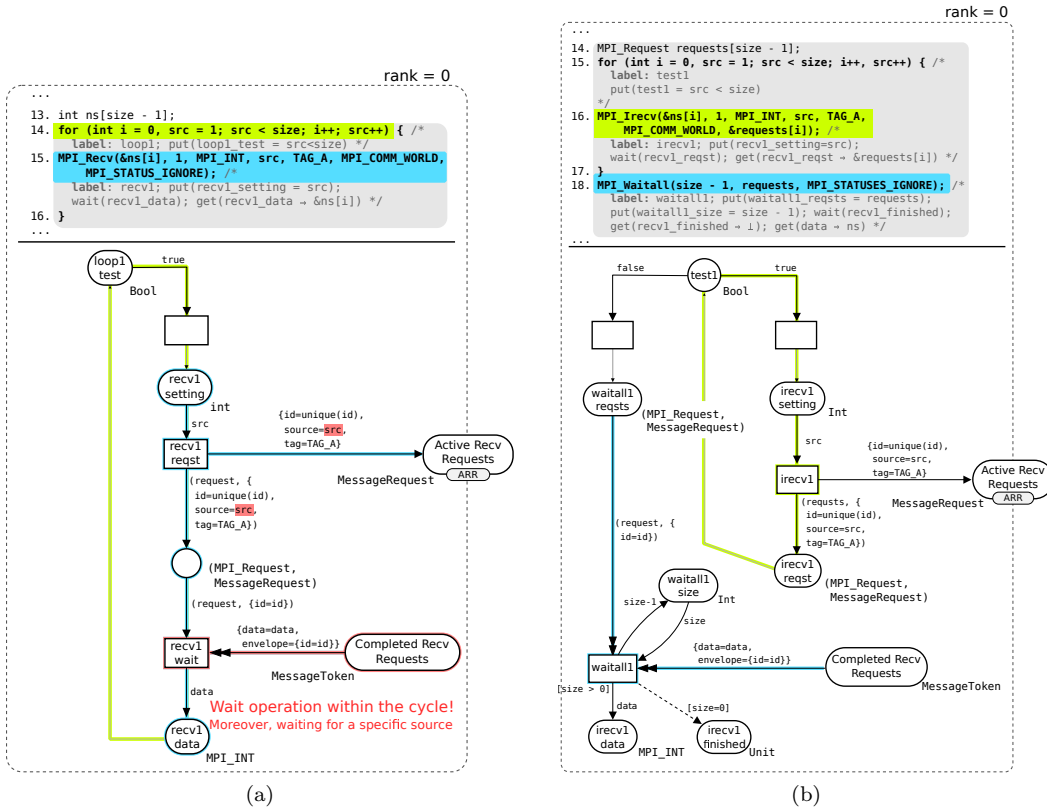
rank = 0

...
13. int ns[size - 1];
14. for (int i = 0, src = 1; src < size; i++; src++) { /*
label: loop1; put(loop1_test = src<size) */
15. MPI_Recv(&ns[i], 1, MPI_INT, src, TAG_A, MPI_COMM_WORLD, MPI_STATUS_IGNORE); /*
label: recv1; put(recv1_setting = src);
wait(recv1_data); get(recv1_data → &ns[i]) */
16. }
...

loop1 test
true
Bool

recv1 setting
int
src

recv1 reqst
{id=unique(id), source=src, tag=TAG_A}
Active Recv Requests
ARR
MessageRequest

(request, { id=unique(id), source=src, tag=TAG_A})

(MPI_Request, MessageRequest)

(request, {id=id})

recv1 wait
{data=data, envelope={id=id}}
Completed Recv Requests
MessageToken

data
Wait operation within the cycle!
Moreover, waiting for a specific source

recv1 data
MPI_INT

(a)

rank = 0

...
14. MPI_Request requests[size - 1];
15. for (int i = 0, src = 1; src < size; i++, src++) { /*
label: test1
put(test1 = src < size)
*/
16. MPI_Irecv(&ns[i], 1, MPI_INT, src, TAG_A, MPI_COMM_WORLD, &requests[i]); /*
label: irecv1; put(recv1_setting=src);
wait(recv1_reqst); get(recv1_reqst → &requests[i]) */
17. }
18. MPI_Waitall(size - 1, requests, MPI_STATUSES_IGNORE); /*
label: waitall1; put(waitall1_reqsts = requests);
put(waitall1_size = size - 1); wait(recv1_finished);
get(recv1_finished → ⊥); get(data → ns) */
...

false
test1
true
Bool

waitall1 reqsts
(MPI_Request, MessageRequest)

irecv1 setting
Int
src

irecv1
{id=unique(id), source=src, tag=TAG_A}
Active Recv Requests
ARR
MessageRequest

(requsts, { id=unique(id), source=src, tag=TAG_A})

(request, { id=id})

irecv1 reqst
(MPI_Request, MessageRequest)

waitall1 size
Int
size-1
size

{data=data, envelope={id=id}}
Completed Recv Requests
MessageToken

waitall1
[size > 0]
data
[size=0]

irecv1 data
MPI_INT
irecv1 finished
Unit

(b)